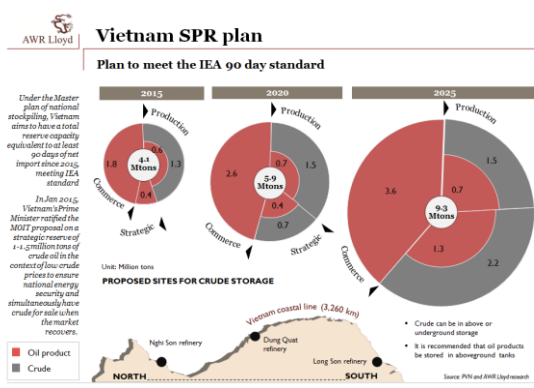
AWR Lloyd

Vietnam SPR plan

Plan to meet the IEA 90 day standard

Under the Master plan of national stockpiling, Vietnam aims to have a total reserve capacity equivalent to at least 90 days of net import since 2015, meeting IEA standard

In Jan 2015, Vietnam's Prime Minister ratified the MOIT proposal on a strategic reserve of 1-1.5million tons of crude oil in the context of low crude prices to ensure national energy security and simultaneously have crude for sale when the market recovers.

2015

Production

4.1 Mtons

1.8

0.6

1.3

0.4

Commerce

Strategic

2020

Production

5.9 Mtons

2.6

0.7

1.5

0.4

0.7

Commerce

Strategic

2025

Production

9.3 Mtons

3.6

0.7

1.5

1.3

2.2

Commerce

Unit: Million tons

PROPOSED SITES FOR CRUDE STORAGE

Vietnam coastal line (3,260 km)

Nghi Son refinery

Dung Quat refinery

Long Son refinery

NORTH

SOUTH

• Crude can be in above or underground storage

• It is recommended that oil products be stored in aboveground tanks

Oil product

Crude

Source: PVN and AWR Lloyd research